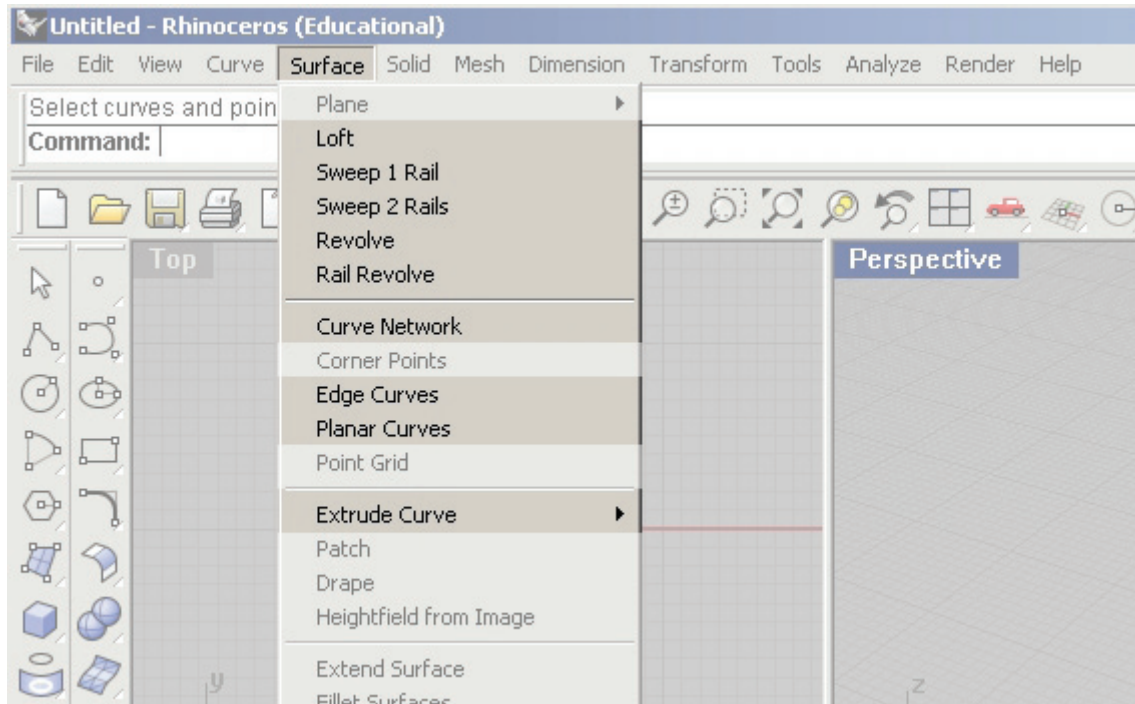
Untitled - Rhinoceros (Educational)

File Edit View Curve Surface Solid Mesh Dimension Transform Tools Analyze Render Help

Select curves and poin

Command:

Top

Perspective

Plane
Loft
Sweep 1 Rail
Sweep 2 Rails
Revolve
Rail Revolve
Curve Network
Corner Points
Edge Curves
Planar Curves
Point Grid
Extrude Curve
Patch
Drape
Heightfield from Image
Extend Surface
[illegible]

y

z